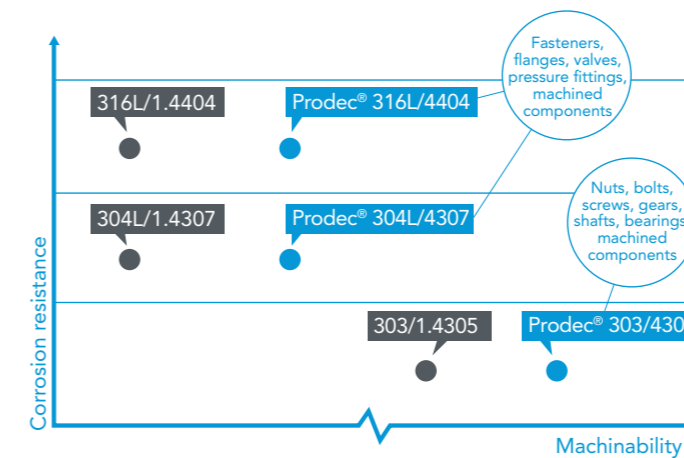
Fasteners, flanges, valves, pressure fittings, machined components

316L/1.4404

Prodec® 316L/4404

Nuts, bolts, screws, gears, shafts, bearings, machined components

304L/1.4307

Prodec® 304L/4307

303/1.4305

Prodec® 303/430

Corrosion resistance

Machinability